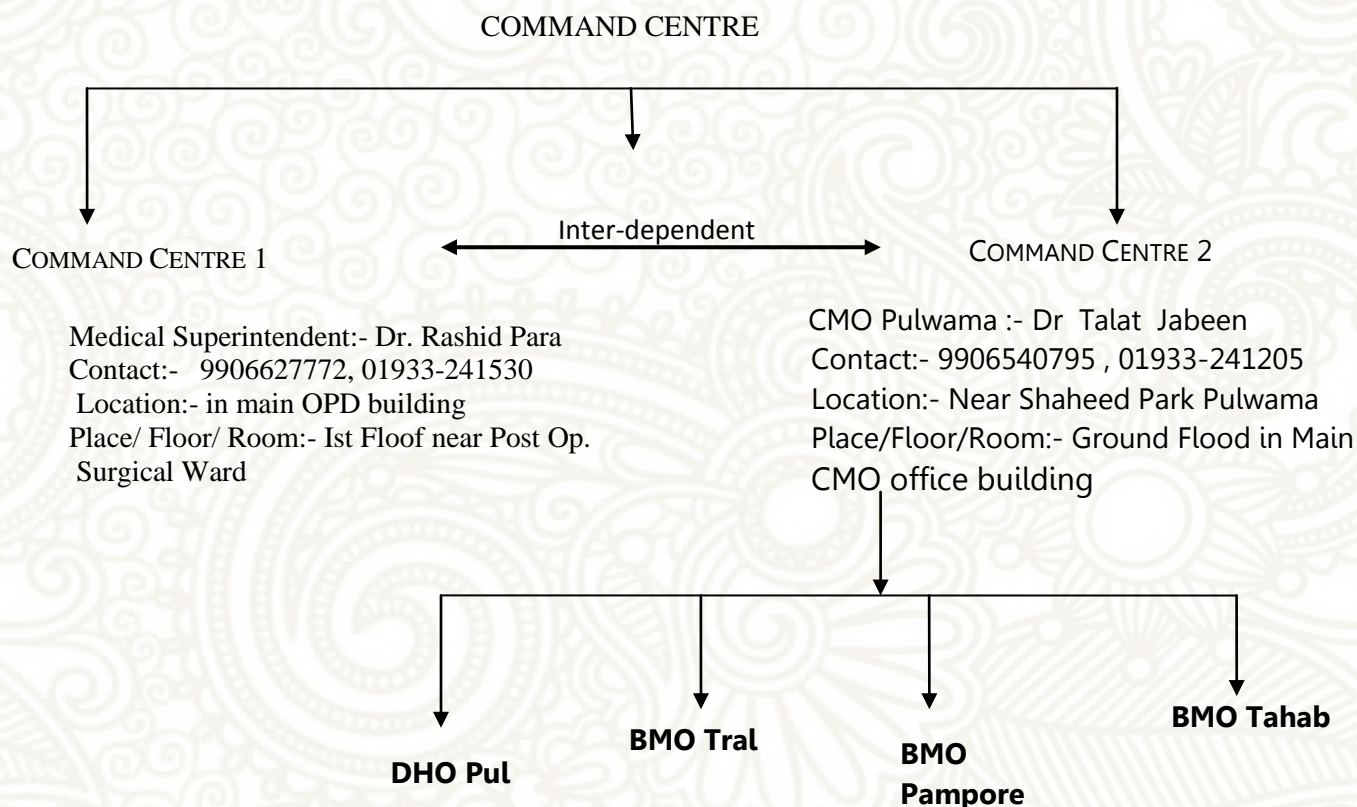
COMMAND CENTRE

COMMAND CENTRE 1

Inter-dependent

COMMAND CENTRE 2

Medical Superintendent:- Dr. Rashid Para
Contact:- 9906627772, 01933-241530
Location:- in main OPD building
Place/ Floor/ Room:- Ist Floof near Post Op. Surgical Ward

CMO Pulwama :- Dr Talat Jabeen
Contact:- 9906540795 , 01933-241205
Location:- Near Shaheed Park Pulwama
Place/Floor/Room:- Ground Flood in Main CMO office building

DHO Pul

BMO Tral

BMO Pampore

BMO Tahab